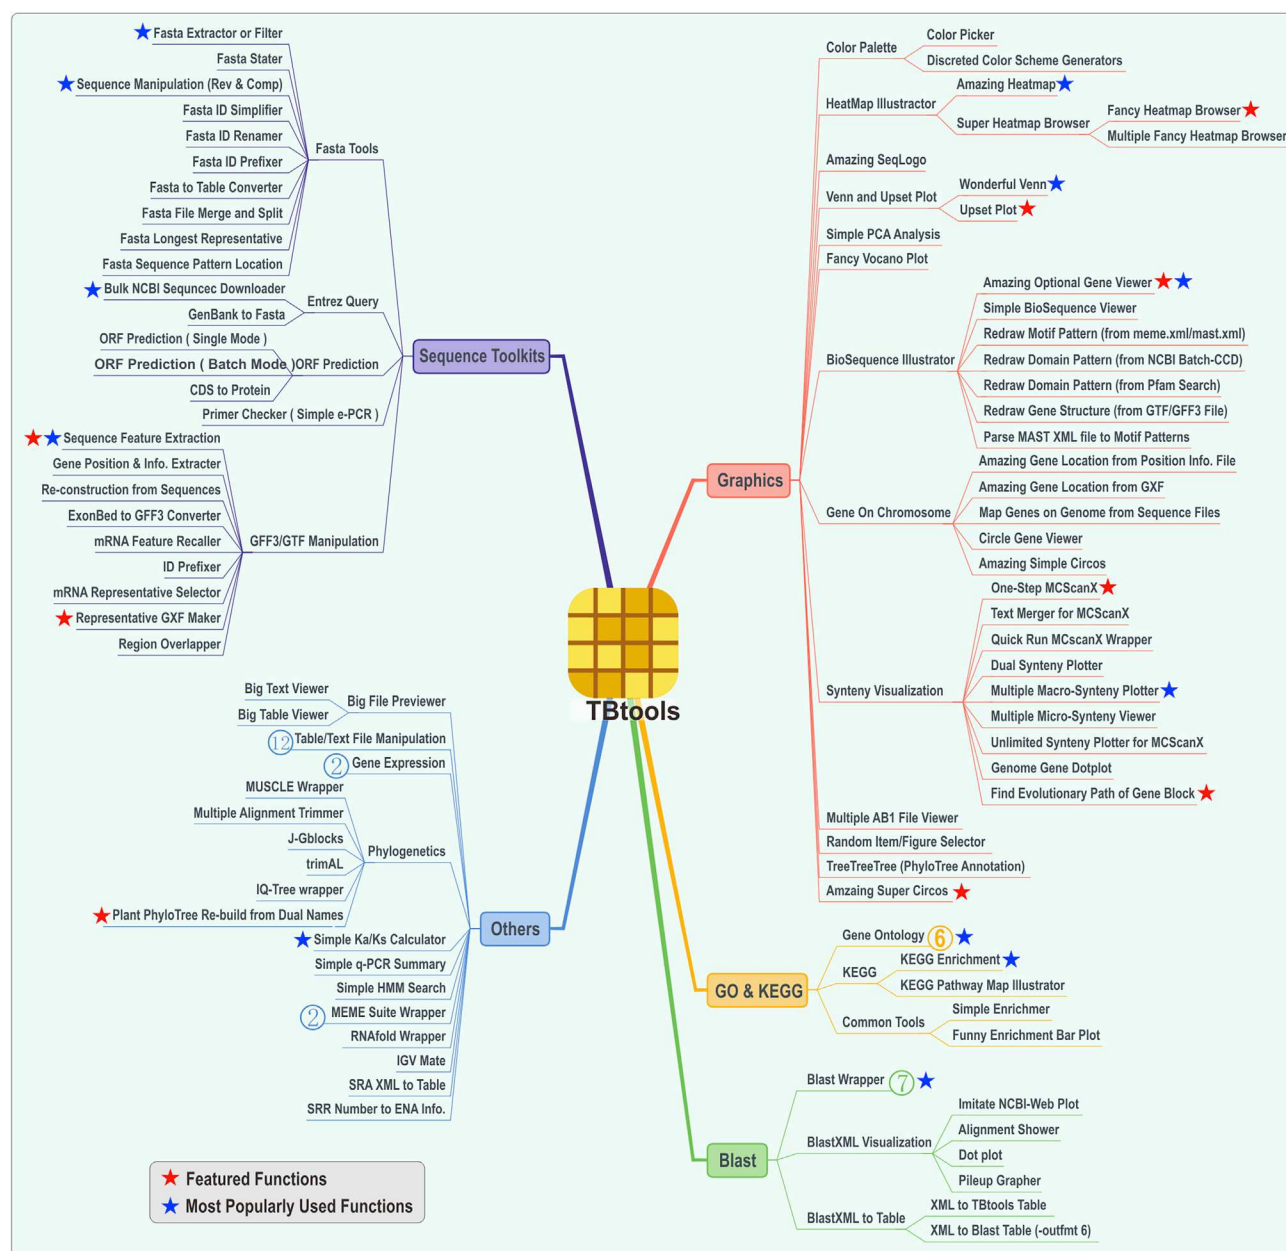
Fasta Extractor or Filter
Fasta Stater
Sequence Manipulation (Rev & Comp)
Fasta ID Simplifier
Fasta ID Renamer
Fasta ID Prefixer
Fasta to Table Converter
Fasta File Merge and Split
Fasta Longest Representative
Fasta Sequence Pattern Location
Fasta Tools
Bulk NCBI Sequncec Downloader
GenBank to Fasta
Entrez Query
ORF Prediction ( Single Mode )
ORF Prediction ( Batch Mode )
ORF Prediction
CDS to Protein
Primer Checker ( Simple e-PCR )
Sequence Toolkits
Sequence Feature Extraction
Gene Position & Info. Extracter
Re-construction from Sequences
ExonBed to GFF3 Converter
mRNA Feature Recaller
ID Prefixer
mRNA Representative Selector
Representative GXF Maker
Region Overlapper
GFF3/GTF Manipulation
Big Text Viewer
Big Table Viewer
Big File Previewer
12 Table/Text File Manipulation
2 Gene Expression
MUSCLE Wrapper
Multiple Alignment Trimmer
J-Gblocks
trimAL
IQ-Tree wrapper
Plant PhyloTree Re-build from Dual Names
Phylogenetics
Simple Ka/Ks Calculator
Simple q-PCR Summary
Simple HMM Search
2 MEME Suite Wrapper
RNAfold Wrapper
IGV Mate
SRA XML to Table
SRR Number to ENA Info.
Others
Featured Functions
Most Popularly Used Functions
TBtools
Color Palette
Color Picker
Discreted Color Scheme Generators
HeatMap Illustractor
Amazing Heatmap
Super Heatmap Browser
Fancy Heatmap Browser
Multiple Fancy Heatmap Browser
Amazing SeqLogo
Venn and Upset Plot
Wonderful Venn
Upset Plot
Simple PCA Analysis
Fancy Vocano Plot
BioSequence Illustrator
Amazing Optional Gene Viewer
Simple BioSequence Viewer
Redraw Motif Pattern (from meme.xml/mast.xml)
Redraw Domain Pattern (from NCBI Batch-CCD)
Redraw Domain Pattern (from Pfam Search)
Redraw Gene Structure (from GTF/GFF3 File)
Parse MAST XML file to Motif Patterns
Graphics
Gene On Chromosome
Amazing Gene Location from Position Info. File
Amazing Gene Location from GXF
Map Genes on Genome from Sequence Files
Circle Gene Viewer
Amazing Simple Circos
Synteny Visualization
One-Step MCScanX
Text Merger for MCScanX
Quick Run MCscanX Wrapper
Dual Synteny Plotter
Multiple Macro-Synteny Plotter
Multiple Micro-Synteny Viewer
Unlimited Synteny Plotter for MCScanX
Genome Gene Dotplot
Find Evolutionary Path of Gene Block
Multiple AB1 File Viewer
Random Item/Figure Selector
TreeTreeTree (PhyloTree Annotation)
Amzaing Super Circos
GO & KEGG
Gene Ontology 6
KEGG
KEGG Enrichment
KEGG Pathway Map Illustrator
Common Tools
Simple Enrichmer
Funny Enrichment Bar Plot
Blast
Blast Wrapper 7
BlastXML Visualization
Imitate NCBI-Web Plot
Alignment Shower
Dot plot
Pileup Grapher
BlastXML to Table
XML to TBtools Table
XML to Blast Table (-outfmt 6)